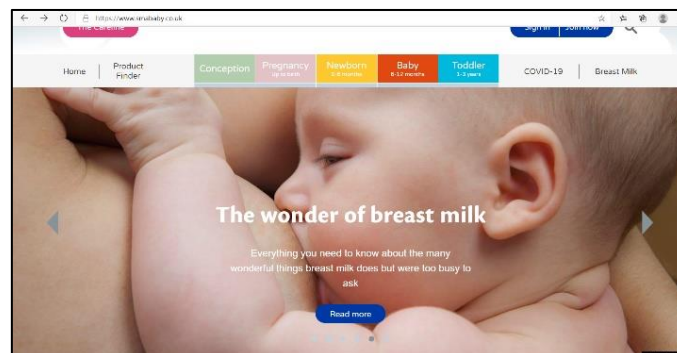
https://www.aptaclub.co.uk

The Careline

Sign in | Join now

Home | Product Finder

Conception

Pregnancy
Up to birth

Newborn
0-6 months

Baby
6-12 months

Toddler
1-3 years

COVID-19 | Breast Milk

The wonder of breast milk

Everything you need to know about the many wonderful things breast milk does but were too busy to ask

Read more